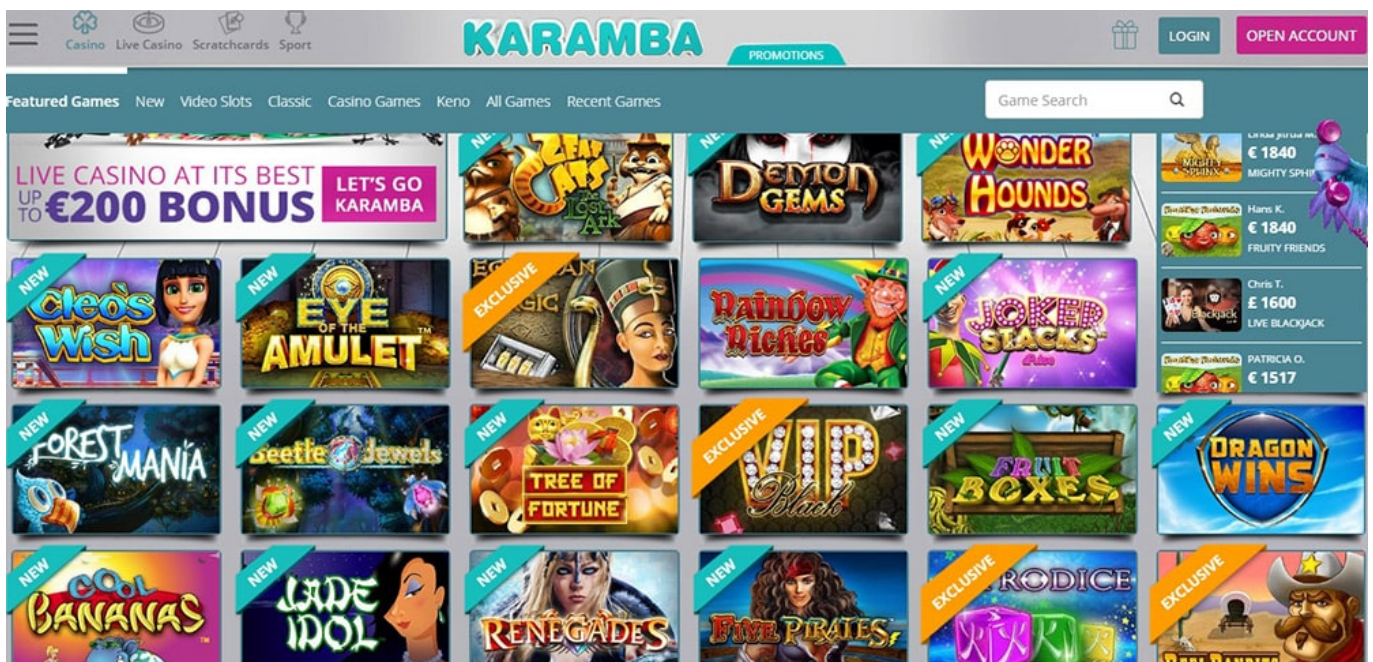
Casino Live Casino Scratchcards Sport

KARAMBA

PROMOTIONS

LOGIN OPEN ACCOUNT

Featured Games New Video Slots Classic Casino Games Keno All Games Recent Games

Game Search

LIVE CASINO AT ITS BEST UP TO €200 BONUS

LET'S GO KARAMBA

NEW

ZEAL CATS The Lost Ark

NEW

DEMON GEMS

NEW

WONDER HOUNDS

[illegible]
€ 1840
MIGHTY SPHI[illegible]

Hans K.
€ 1840
FRUITY FRIENDS

Chris T.
£ 1600
LIVE BLACKJACK

PATRICIA O.
€ 1517

NEW
Cleo's Wish

NEW
EYE OF THE AMULET

EXCLUSIVE
EGYPTIAN MAGIC

Rainbow Riches

NEW
JOKER STACKS

NEW
FOREST MANIA

NEW
Beetle Jewels

NEW
TREE OF FORTUNE

EXCLUSIVE
VIP Black

NEW
FRUIT BOXES

NEW
DRAGON WINS

NEW
COOL BANANAS

NEW
JADE IDOL

NEW
RENEGADES

NEW
FIVE PIRATES

EXCLUSIVE
RODICE

EXCLUSIVE
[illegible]